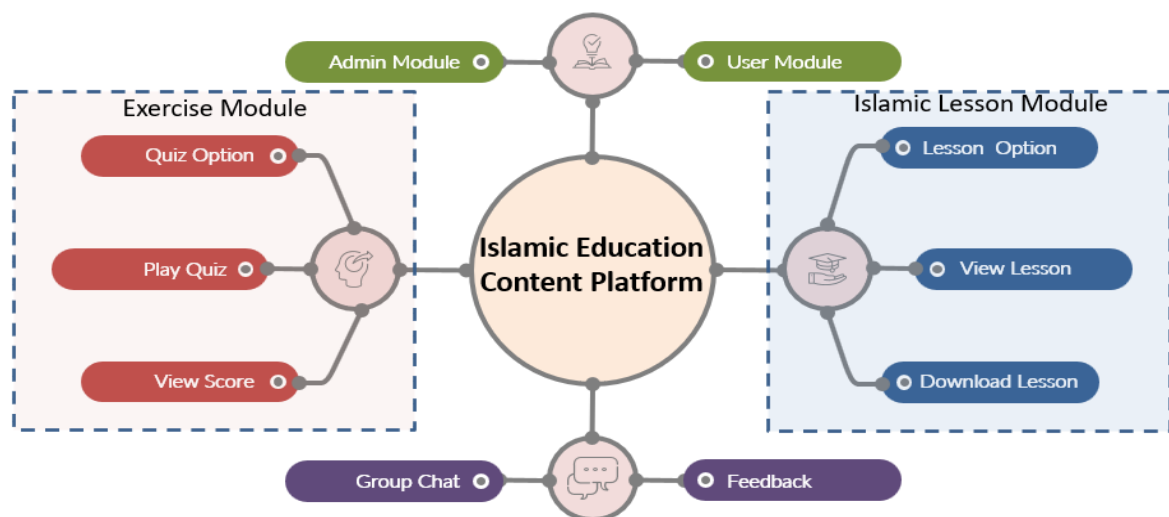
Admin Module

User Module

Exercise Module

Quiz Option

Play Quiz

View Score

Islamic Education Content Platform

Islamic Lesson Module

Lesson Option

View Lesson

Download Lesson

Group Chat

Feedback